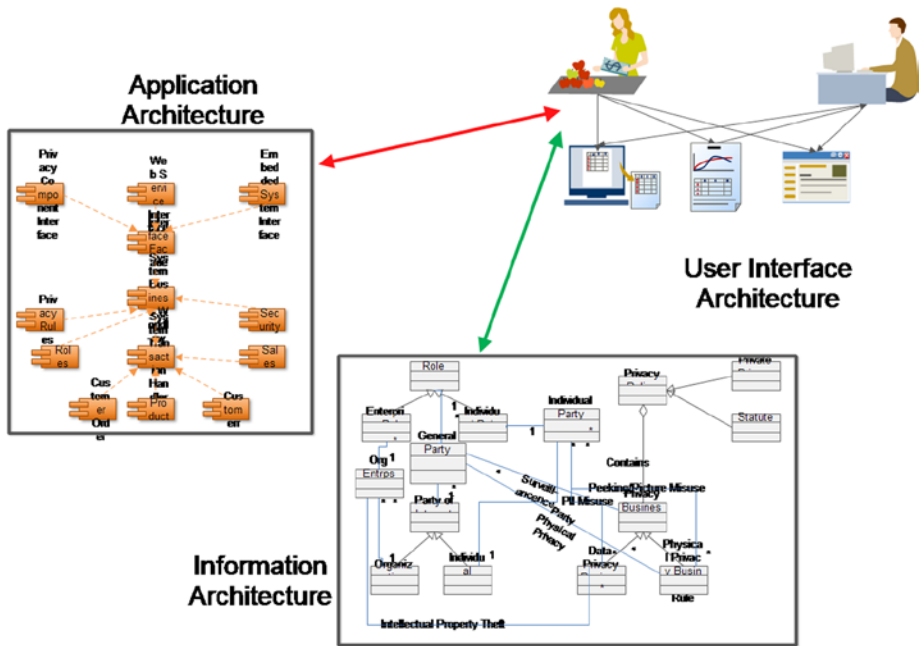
Application Architecture

Privacy Component Interface

Web Service

Embedded System Interface

Interface Facade

Business

Privacy Rules

Security

Roles

Sales

Transaction Handler

Customer Order

Product

Customer

User Interface Architecture

Role

Enterprise

Individual

Individual Party

Privacy

Private

Statute

General Party

Org Entrprs

Contains

Surveillance Party

PII Misuse

Peeking/Picture Misuse

Privacy Business

Party of

Physical Privacy

Organiz

Individual

Data Privacy

Physical Privacy Business Rule

Intellectual Property Theft

Information Architecture